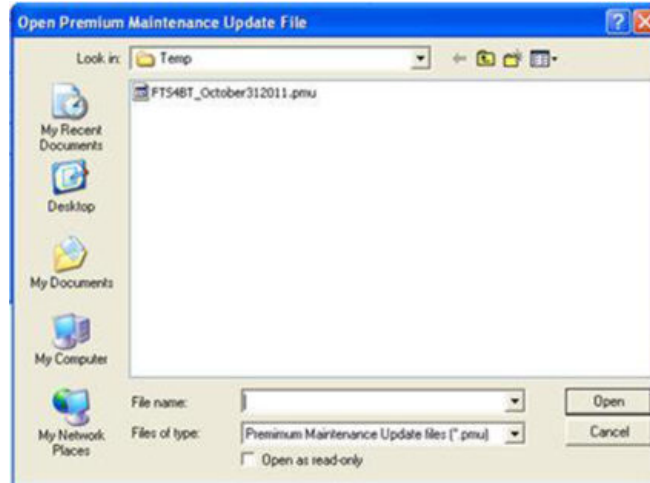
Open Premium Maintenance Update File

Look in: Temp

FTS4BT_October312011.pmu

My Recent Documents

Desktop

My Documents

My Computer

My Network Places

File name:

Files of type: Premimum Maintenance Update files (*.pmu)

Open as read-only

Open

Cancel